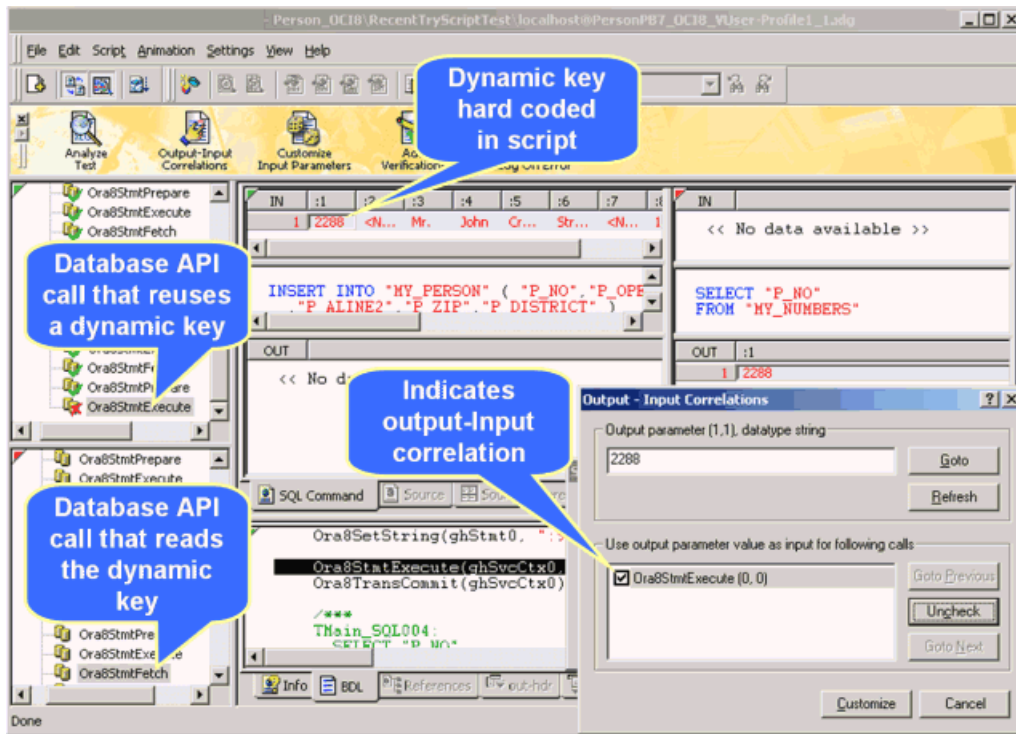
- Person_OCI8\RecentTryScriptTest\localhost@PersonPB7_OCI8_VUser-Profile1_1.xdg

File Edit Script Animation Settings View Help

Analyze Test
Output-Input Correlations
Customize Input Parameters
Add Verification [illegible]
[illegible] On Error

Dynamic key hard coded in script

Ora8StmtPrepare
Ora8StmtExecute
Ora8StmtFetch

Database API call that reuses a dynamic key

Ora8StmtFetch
Ora8StmtPrepare
Ora8StmtExecute

Ora8StmtPrepare
Ora8StmtExecute

Database API call that reads the dynamic key

Ora8StmtPrepare
Ora8StmtExecute
Ora8StmtFetch

| IN | :1 | :2 | :3 | :4 | :5 | :6 | :7 |
|---|---|---|---|---|---|---|---|
| 1 | 2288 | <N... | Mr. | John | Cr... | Str... | <N... |

INSERT INTO "MY_PERSON" ( "P_NO","P_OPE
,"P_ALINE2","P_ZIP","P_DISTRICT" )

OUT

<< No d

IN

<< No data available >>

SELECT "P_NO"
FROM "MY_NUMBERS"

| OUT | :1 |
|---|---|
| 1 | 2288 |

Indicates output-Input correlation

SQL Command
Source
Sou

Ora8SetString(ghStmt0, ":
Ora8StmtExecute(ghSvcCtx0,
Ora8TransCommit(ghSvcCtx0)

/***
TMain_SQL004:
SELECT "P_NO"

Info
BDL
References
out-hdr

Output - Input Correlations

Output parameter (1,1), datatype string

2288

Goto
Refresh

Use output parameter value as input for following calls

Ora8StmtExecute (0, 0)

Goto Previous
Uncheck
Goto Next

Customize
Cancel

Done